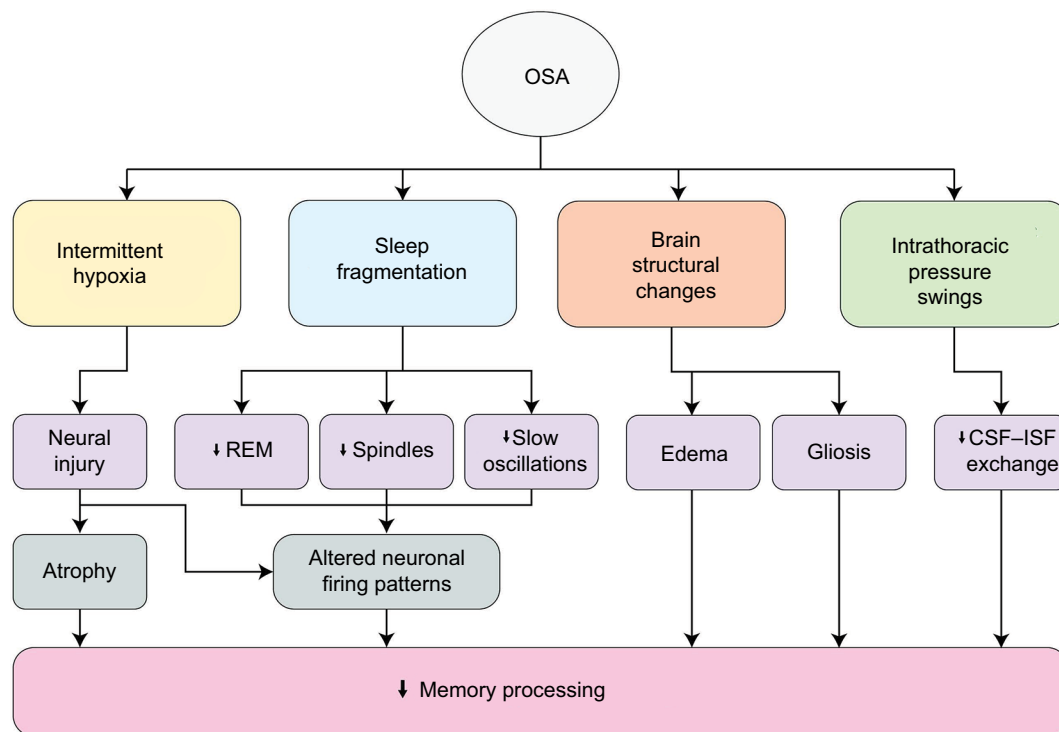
OSA

Intermittent hypoxia

Sleep fragmentation

Brain structural changes

Intrathoracic pressure swings

Neural injury

↓ REM

↓ Spindles

↓ Slow oscillations

Edema

Gliosis

↓ CSF–ISF exchange

Atrophy

Altered neuronal firing patterns

↓ Memory processing